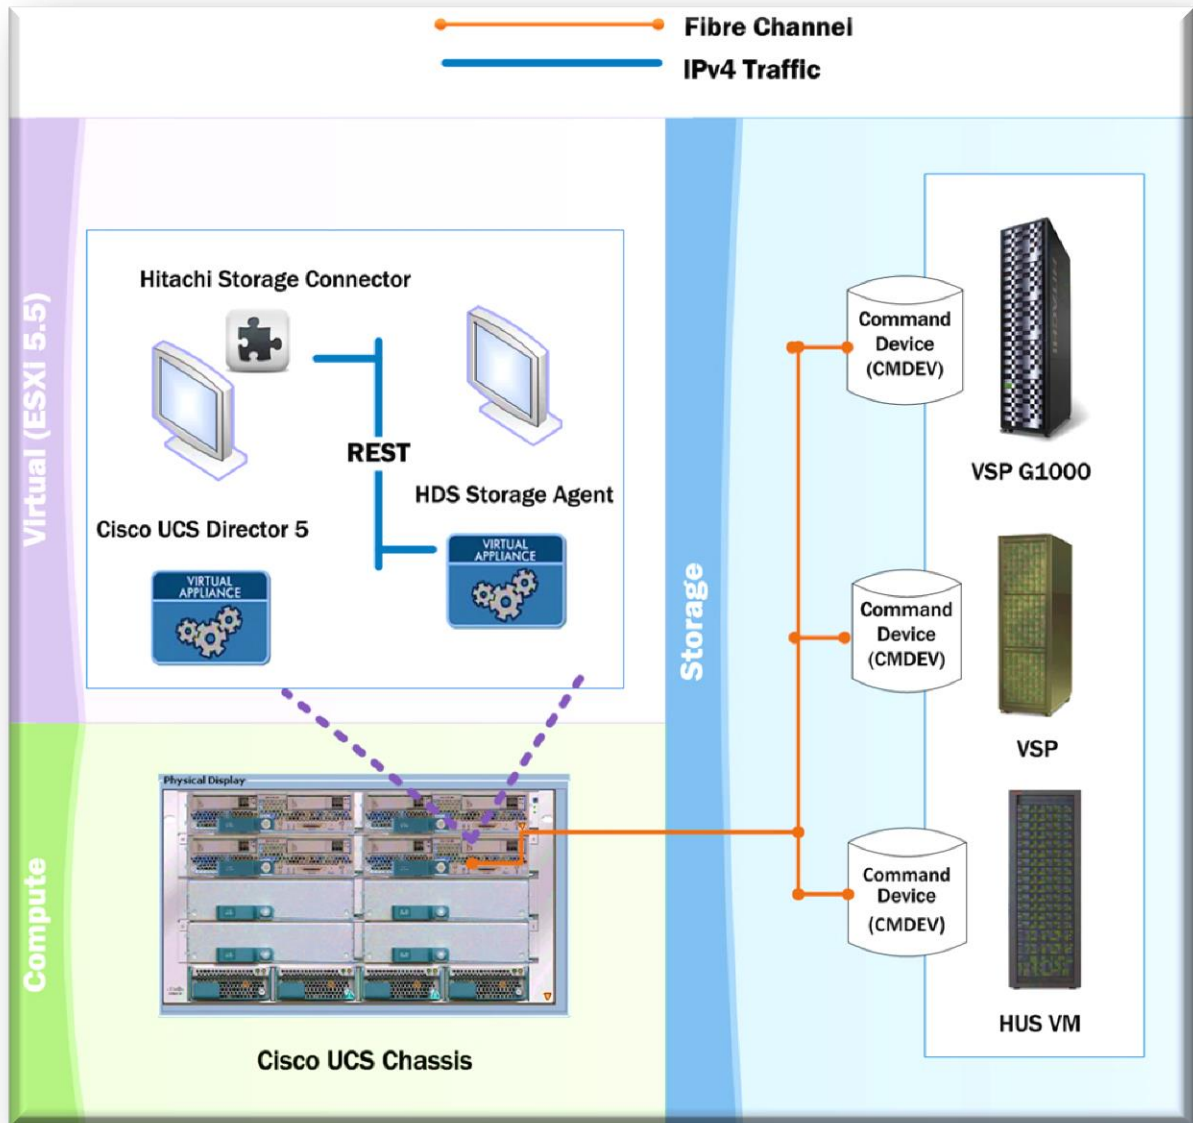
Fibre Channel
IPv4 Traffic

Virtual (ESXi 5.5)

Hitachi Storage Connector

REST

HDS Storage Agent

Cisco UCS Director 5

VIRTUAL APPLIANCE

VIRTUAL APPLIANCE

Compute

Physical Display

Cisco UCS Chassis

Storage

Command Device (CMDEV)

VSP G1000

Command Device (CMDEV)

VSP

Command Device (CMDEV)

HUS VM